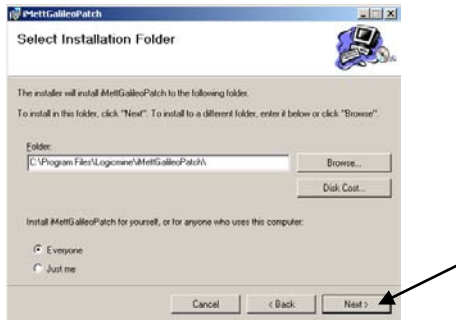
iMettGalileoPatch

Select Installation Folder

The installer will install iMettGalileoPatch to the following folder.

To install in this folder, click "Next". To install to a different folder, enter it below or click "Browse".

Folder:
C:\Program Files\Logicmine\iMettGalileoPatch\

Browse...

Disk Cost...

Install iMettGalileoPatch for yourself, or for anyone who uses this computer:

Everyone

Just me

Cancel

< Back

Next >